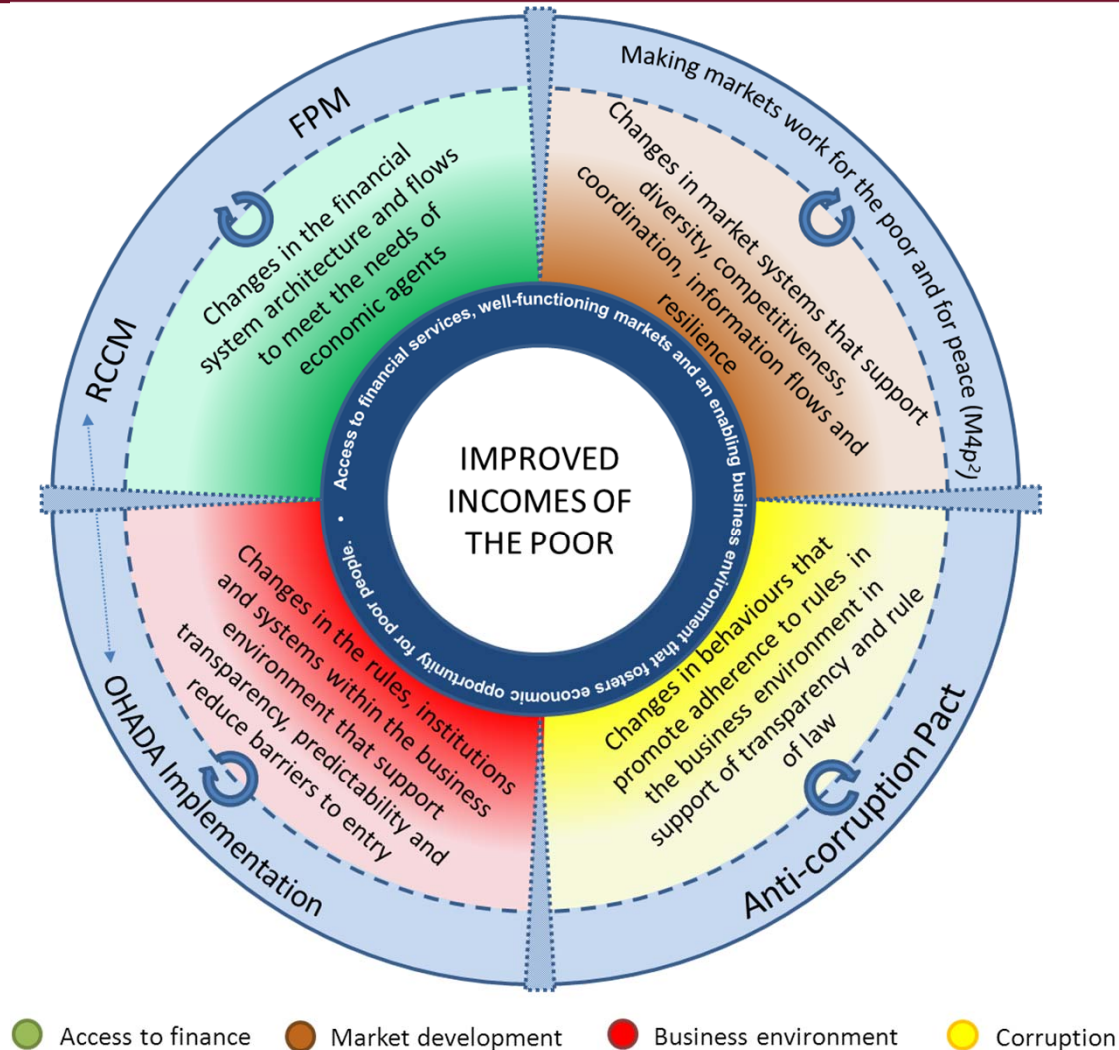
FPM

Making markets work for the poor and for peace (M4p$^2$)

RCCM

OHADA Implementation

Anti-corruption Pact

Changes in the financial system architecture and flows to meet the needs of economic agents

Changes in market systems that support diversity, competitiveness, coordination, information flows and resilience

Changes in the rules, institutions and systems within the business environment that support transparency, predictability and reduce barriers to entry

Changes in behaviours that promote adherence to rules in the business environment in support of transparency and rule of law

• Access to financial services, well-functioning markets and an enabling business environment that fosters economic opportunity for poor people.

IMPROVED INCOMES OF THE POOR

Access to finance
Market development
Business environment
Corruption